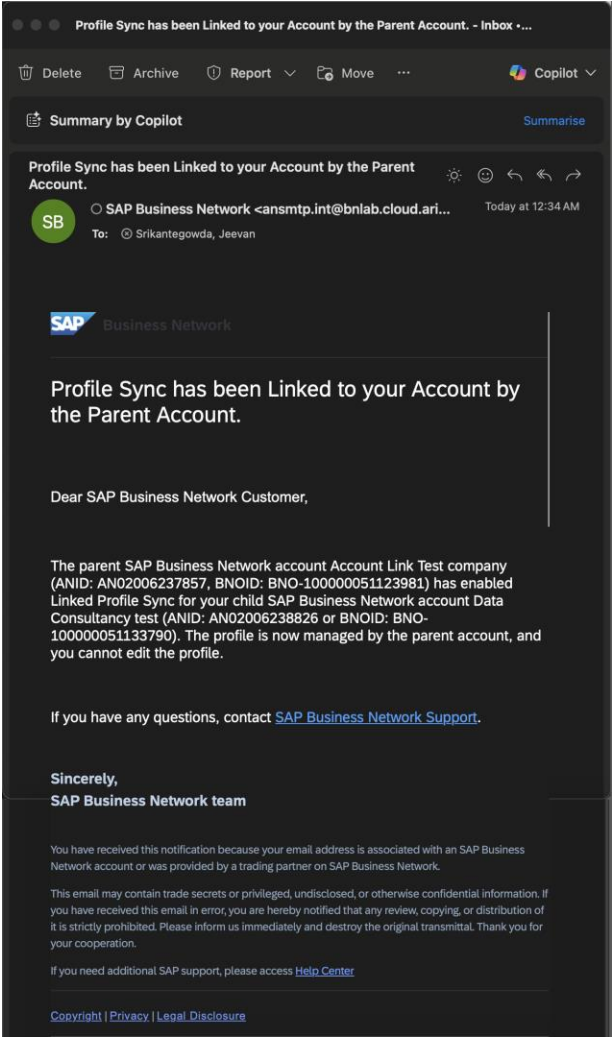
Profile Sync has been Linked to your Account by the Parent Account. - Inbox •...

Delete Archive Report Move ··· Copilot

Summary by Copilot Summarise

Profile Sync has been Linked to your Account by the Parent Account.

SB SAP Business Network <ansmtp.int@bnlab.cloud.ari... Today at 12:34 AM
To: Srikantegowda, Jeevan

SAP Business Network

Profile Sync has been Linked to your Account by the Parent Account.

Dear SAP Business Network Customer,

The parent SAP Business Network account Account Link Test company (ANID: AN02006237857, BNOID: BNO-100000051123981) has enabled Linked Profile Sync for your child SAP Business Network account Data Consultancy test (ANID: AN02006238826 or BNOID: BNO-100000051133790). The profile is now managed by the parent account, and you cannot edit the profile.

If you have any questions, contact SAP Business Network Support.

Sincerely,
SAP Business Network team

You have received this notification because your email address is associated with an SAP Business Network account or was provided by a trading partner on SAP Business Network.

This email may contain trade secrets or privileged, undisclosed, or otherwise confidential information. If you have received this email in error, you are hereby notified that any review, copying, or distribution of it is strictly prohibited. Please inform us immediately and destroy the original transmittal. Thank you for your cooperation.

If you need additional SAP support, please access Help Center

Copyright | Privacy | Legal Disclosure